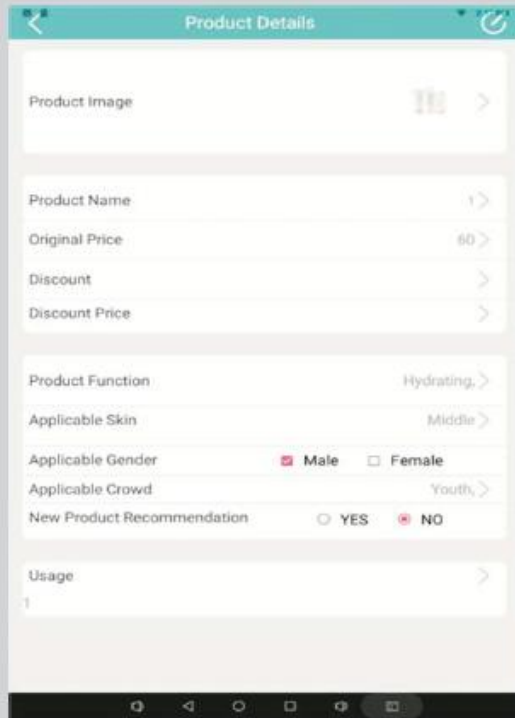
Product Details

Product Image

Product Name 1
Original Price 60
Discount
Discount Price

Product Function Hydrating,
Applicable Skin Middle
Applicable Gender Male Female
Applicable Crowd Youth,
New Product Recommendation YES NO

Usage
1